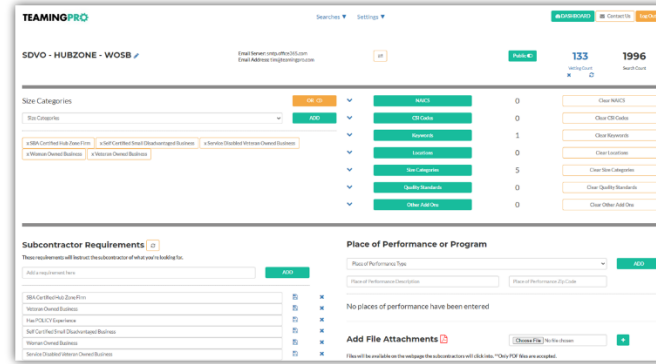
TEAMINGPRO

Searches ▼ Settings ▼

DASHBOARD Contact Us Log Out

SDVO - HUBZONE - WOSB

Email Server: smtp.office365.com
Email Address: tim@teamingpro.com

Public

133
Vetting Count

1996
Search Count

Size Categories

OR

Size Categories

ADD

x SBA Certified Hub Zone Firm
x Self Certified Small Disadvantaged Business
x Service Disabled Veteran Owned Business
x Woman Owned Business
x Veteran Owned Business

| | | |
|---|---|---|
| NAICS | 0 | Clear NAICS |
| CB Codes | 0 | Clear CB Codes |
| Keywords | 1 | Clear Keywords |
| Locations | 0 | Clear Locations |
| Size Categories | 5 | Clear Size Categories |
| Quality Standards | 0 | Clear Quality Standards |
| Other Add One | 0 | Clear Other Add One |

Subcontractor Requirements

These requirements will instruct the subcontractor of what you're looking for.

Add a requirement here

ADD

SBA Certified Hub Zone Firm
Veteran Owned Business
Has POLICY Experience
Self Certified Small Disadvantaged Business
Woman Owned Business
Service Disabled Veteran Owned Business

Place of Performance or Program

Place of Performance Type

ADD

Place of Performance Description

Place of Performance Zip Code

No places of performance have been entered

Add File Attachments

Choose File No file chosen

Files will be available on the webpage the subcontractors will click into. **Only PDF files are accepted.